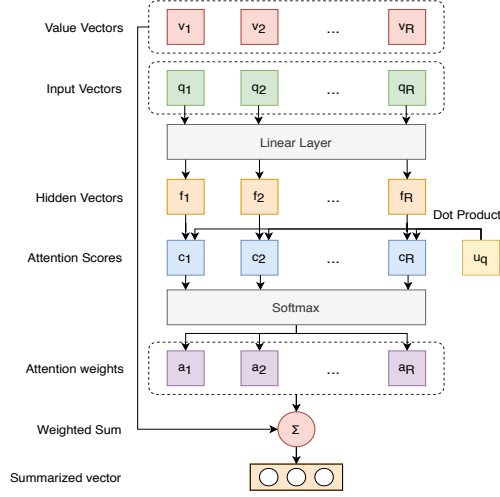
Value Vectors
$v_1$ $v_2$ ... $v_R$

Input Vectors
$q_1$ $q_2$ ... $q_R$

Linear Layer

Hidden Vectors
$f_1$ $f_2$ $f_R$

Dot Product

Attention Scores
$c_1$ $c_2$ ... $c_R$ $u_q$

Softmax

Attention weights
$a_1$ $a_2$ ... $a_R$

Weighted Sum
$\Sigma$

Summarized vector